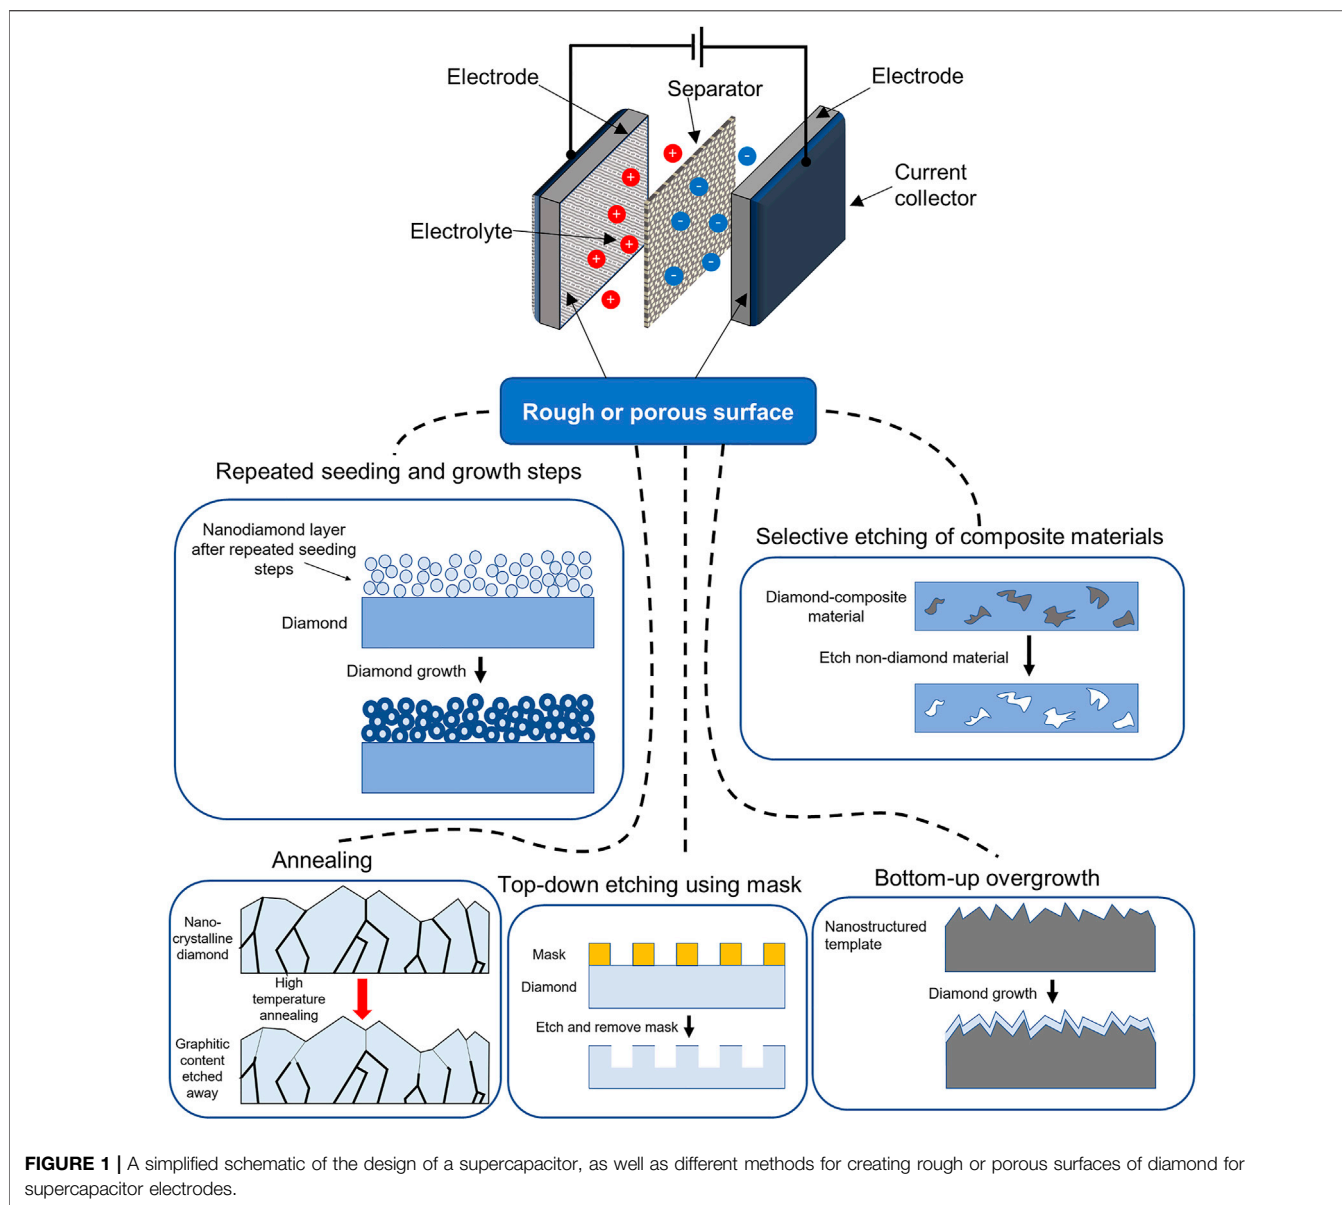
Electrode

Separator

Electrode

Current collector

Electrolyte

Rough or porous surface

Repeated seeding and growth steps

Nanodiamond layer after repeated seeding steps

Diamond

Diamond growth

Selective etching of composite materials

Diamond-composite material

Etch non-diamond material

Annealing

Nano-crystalline diamond

High temperature annealing

Graphitic content etched away

Top-down etching using mask

Mask

Diamond

Etch and remove mask

Bottom-up overgrowth

Nanostructured template

Diamond growth

**FIGURE 1 |** A simplified schematic of the design of a supercapacitor, as well as different methods for creating rough or porous surfaces of diamond for supercapacitor electrodes.